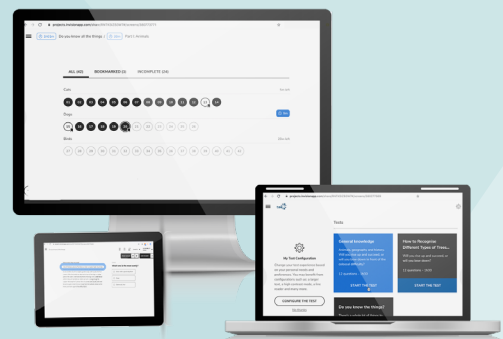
Do you know all the things
ALL (42)
BOOKMARKED (2)
INCOMPLETE (26)
Cats
Dogs
Birds
Tests
My Test Configuration
CONFIGURE THE TEST
General knowledge
START THE TEST
How to Recognize Different Types of Trees
START THE TEST
Do you know the things?